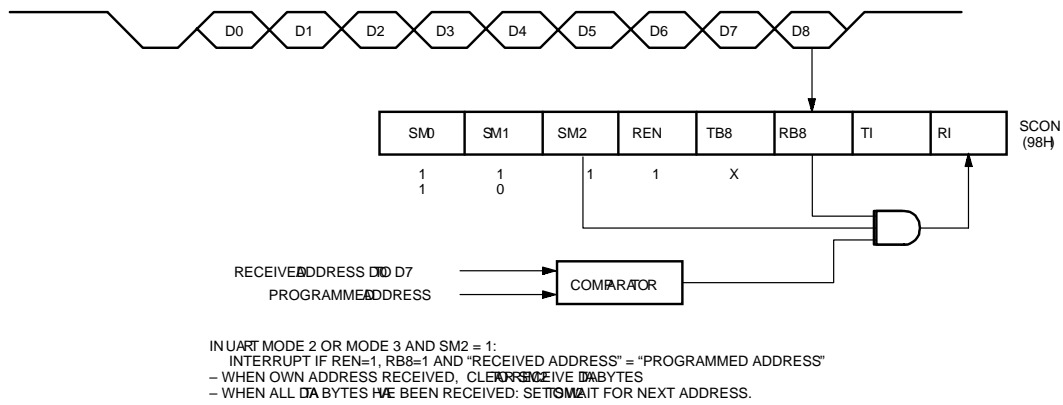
D0 D1 D2 D3 D4 D5 D6 D7 D8

| SM0 | SM1 | SM2 | REN | TB8 | RB8 | TI | RI |
|---|---|---|---|---|---|---|---|
| 1 | 1 | 1 | 1 | X | | | |
| 1 | 0 | | | | | | |

SCON (98H)

RECEIVED ADDRESS D0 TO D7

PROGRAMMED ADDRESS

COMPARATOR

IN UART MODE 2 OR MODE 3 AND SM2 = 1:
INTERRUPT IF REN=1, RB8=1 AND "RECEIVED ADDRESS" = "PROGRAMMED ADDRESS"
– WHEN OWN ADDRESS RECEIVED, CLEAR SM2 TO RECEIVE DATA BYTES
– WHEN ALL DATA BYTES HAVE BEEN RECEIVED: SET SM2 TO WAIT FOR NEXT ADDRESS.